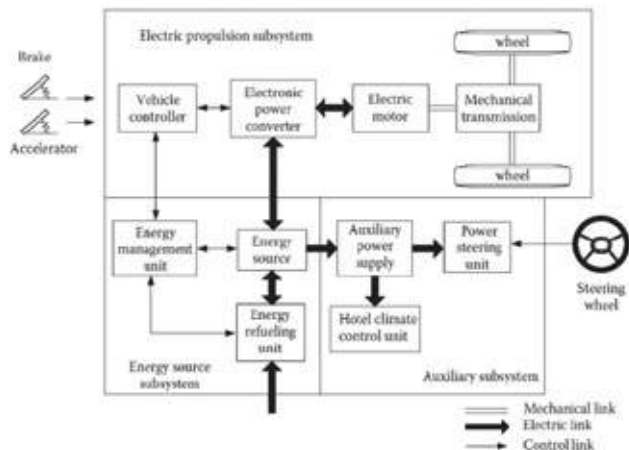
Electric propulsion subsystem

Brake

Accelerator

Vehicle controller

Electronic power converter

Electric motor

Mechanical transmission

wheel

wheel

Energy management unit

Energy source

Energy refueling unit

Energy source subsystem

Auxiliary power supply

Power steering unit

Hotel climate control unit

Auxiliary subsystem

Steering wheel

Mechanical link
Electric link
Control link